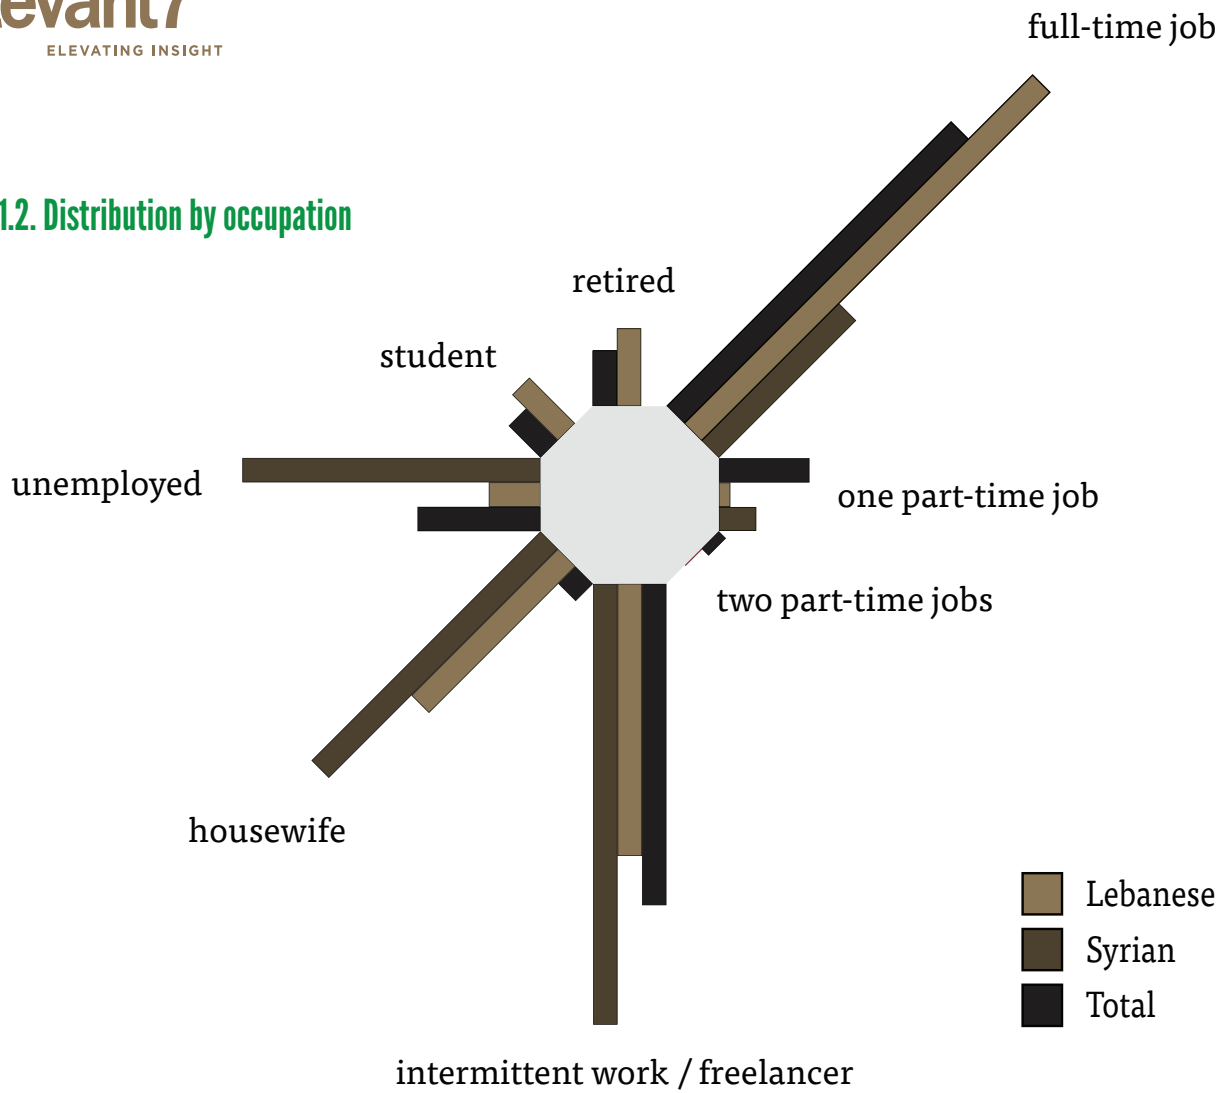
evant7
ELEVATING INSIGHT

1.2. Distribution by occupation

full-time job
retired
student
unemployed
one part-time job
two part-time jobs
housewife
intermittent work / freelancer

Lebanese
Syrian
Total